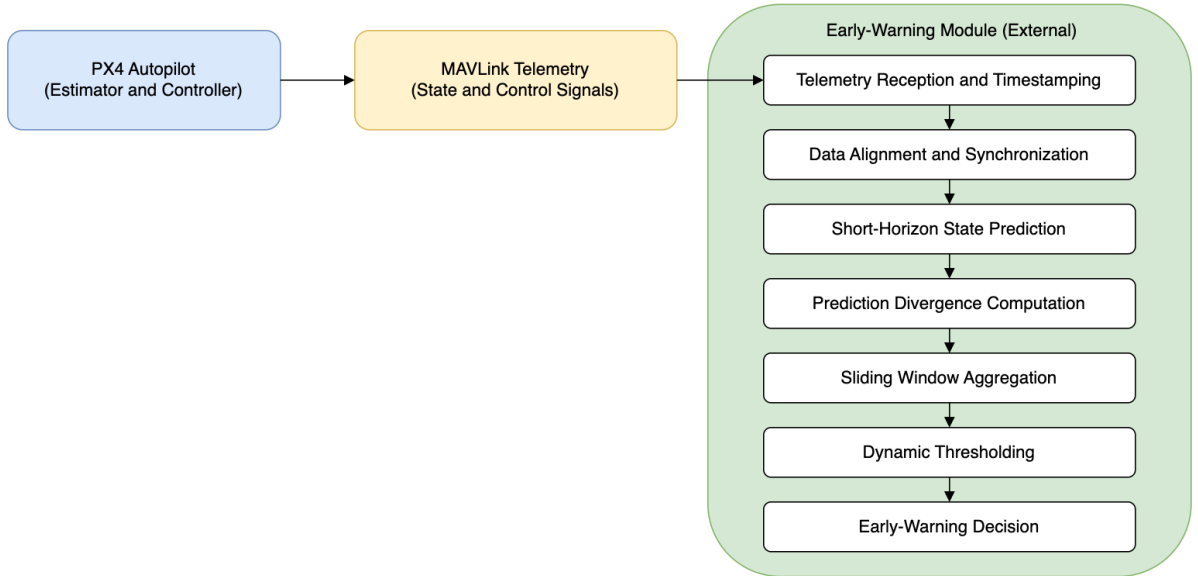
PX4 Autopilot
(Estimator and Controller)

MAVLink Telemetry
(State and Control Signals)

Early-Warning Module (External)

Telemetry Reception and Timestamping

Data Alignment and Synchronization

Short-Horizon State Prediction

Prediction Divergence Computation

Sliding Window Aggregation

Dynamic Thresholding

Early-Warning Decision